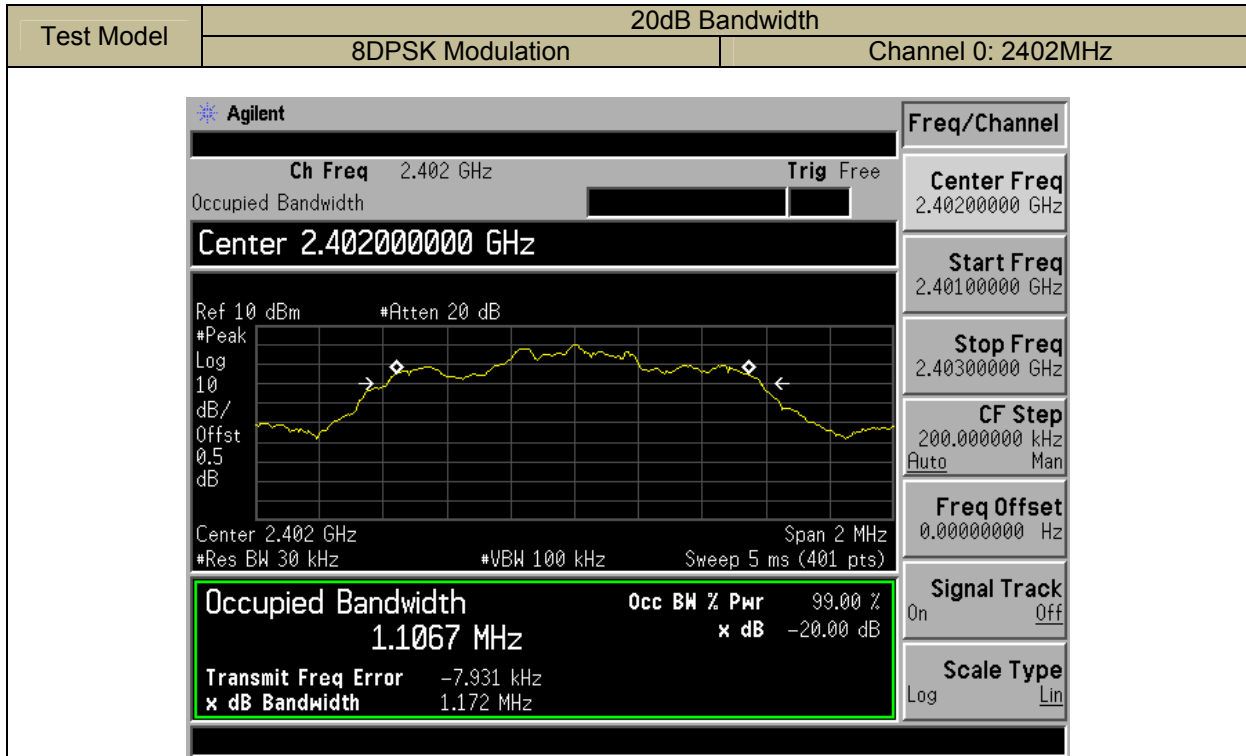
| Test Model | 20dB Bandwidth | |
|---|---|---|
| | 8DPSK Modulation | Channel 0: 2402MHz |

Agilent

Ch Freq 2.402 GHz Trig Free

Occupied Bandwidth

Center 2.402000000 GHz

Ref 10 dBm #Atten 20 dB

#Peak Log 10 dB/ Offst 0.5 dB

Center 2.402 GHz Span 2 MHz

#Res BW 30 kHz #VBW 100 kHz Sweep 5 ms (401 pts)

Occupied Bandwidth

1.1067 MHz

Occ BW % Pwr 99.00 %

x dB -20.00 dB

Transmit Freq Error -7.931 kHz

x dB Bandwidth 1.172 MHz

Freq/Channel

Center Freq 2.40200000 GHz

Start Freq 2.40100000 GHz

Stop Freq 2.40300000 GHz

CF Step 200.000000 kHz Auto Man

Freq Offset 0.00000000 Hz

Signal Track On Off

Scale Type Log Lin